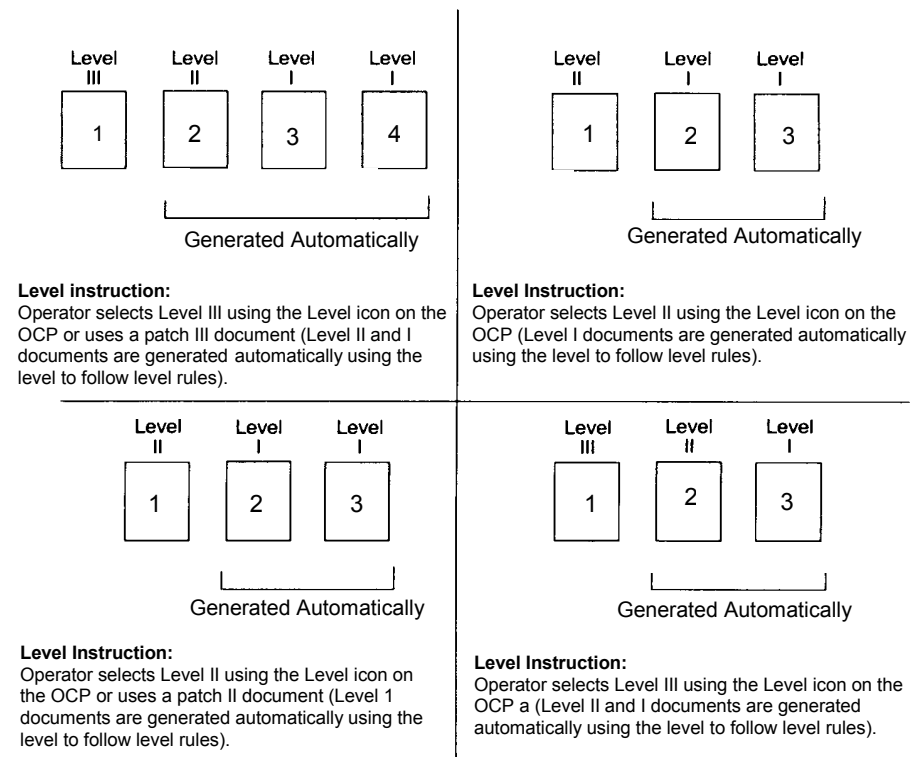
Level III
1

Level II
2

Level I
3

Level I
4

Generated Automatically

Level instruction:
Operator selects Level III using the Level icon on the OCP or uses a patch III document (Level II and I documents are generated automatically using the level to follow level rules).

Level II
1

Level I
2

Level I
3

Generated Automatically

Level Instruction:
Operator selects Level II using the Level icon on the OCP (Level I documents are generated automatically using the level to follow level rules).

Level II
1

Level I
2

Level I
3

Generated Automatically

Level Instruction:
Operator selects Level II using the Level icon on the OCP or uses a patch II document (Level 1 documents are generated automatically using the level to follow level rules).

Level III
1

Level II
2

Level I
3

Generated Automatically

Level Instruction:
Operator selects Level III using the Level icon on the OCP a (Level II and I documents are generated automatically using the level to follow level rules).